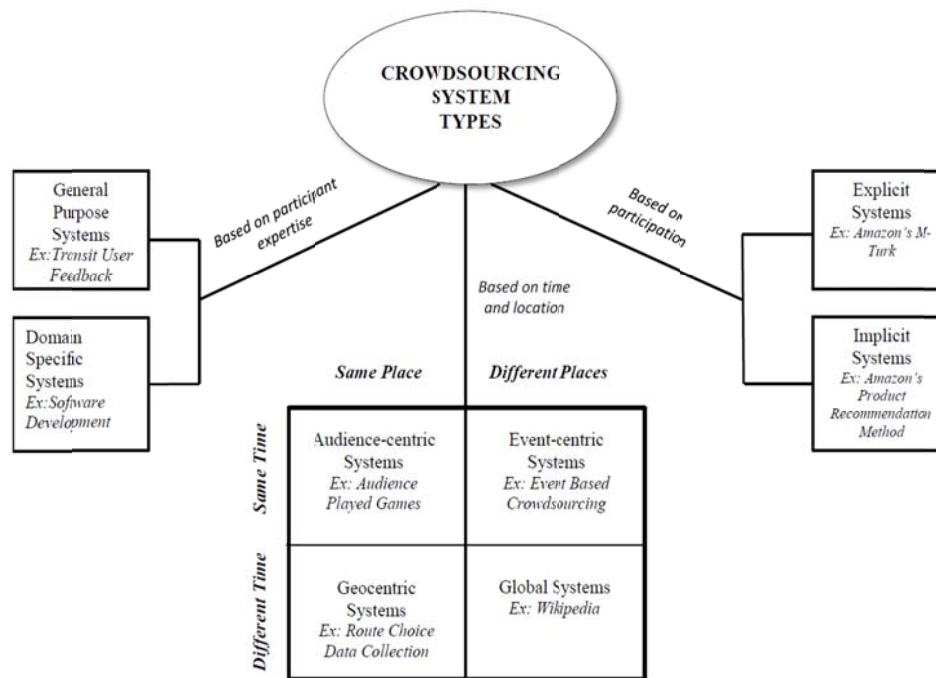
CROWDSOURCING SYSTEM TYPES

Based on participant expertise

General Purpose Systems
Ex:Transit User Feedback

Domain Specific Systems
Ex:Software Development

Based on time and location

Based on participation

Explicit Systems
Ex: Amazon's M-Turk

Implicit Systems
Ex: Amazon's Product Recommendation Method

| | Same Place | Different Places |
|---|---|---|
| Same Time | Audience-centric Systems *Ex: Audience Played Games* | Event-centric Systems *Ex: Event Based Crowdsourcing* |
| Different Time | Geocentric Systems *Ex: Route Choice Data Collection* | Global Systems *Ex: Wikipedia* |